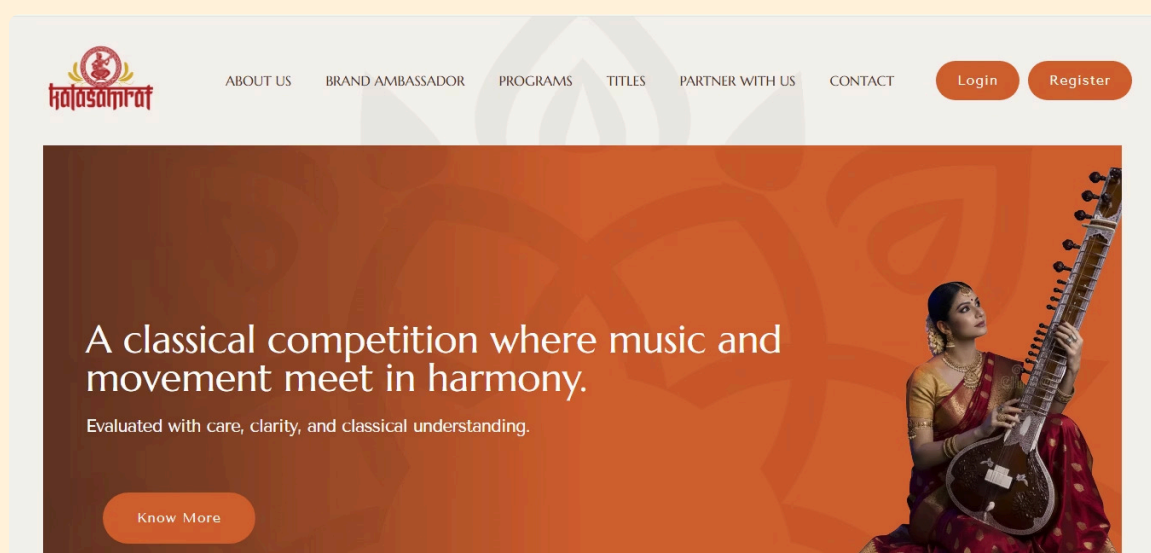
kalasamrat

ABOUT US BRAND AMBASSADOR PROGRAMS TITLES PARTNER WITH US CONTACT

Login Register

A classical competition where music and movement meet in harmony.

Evaluated with care, clarity, and classical understanding.

Know More